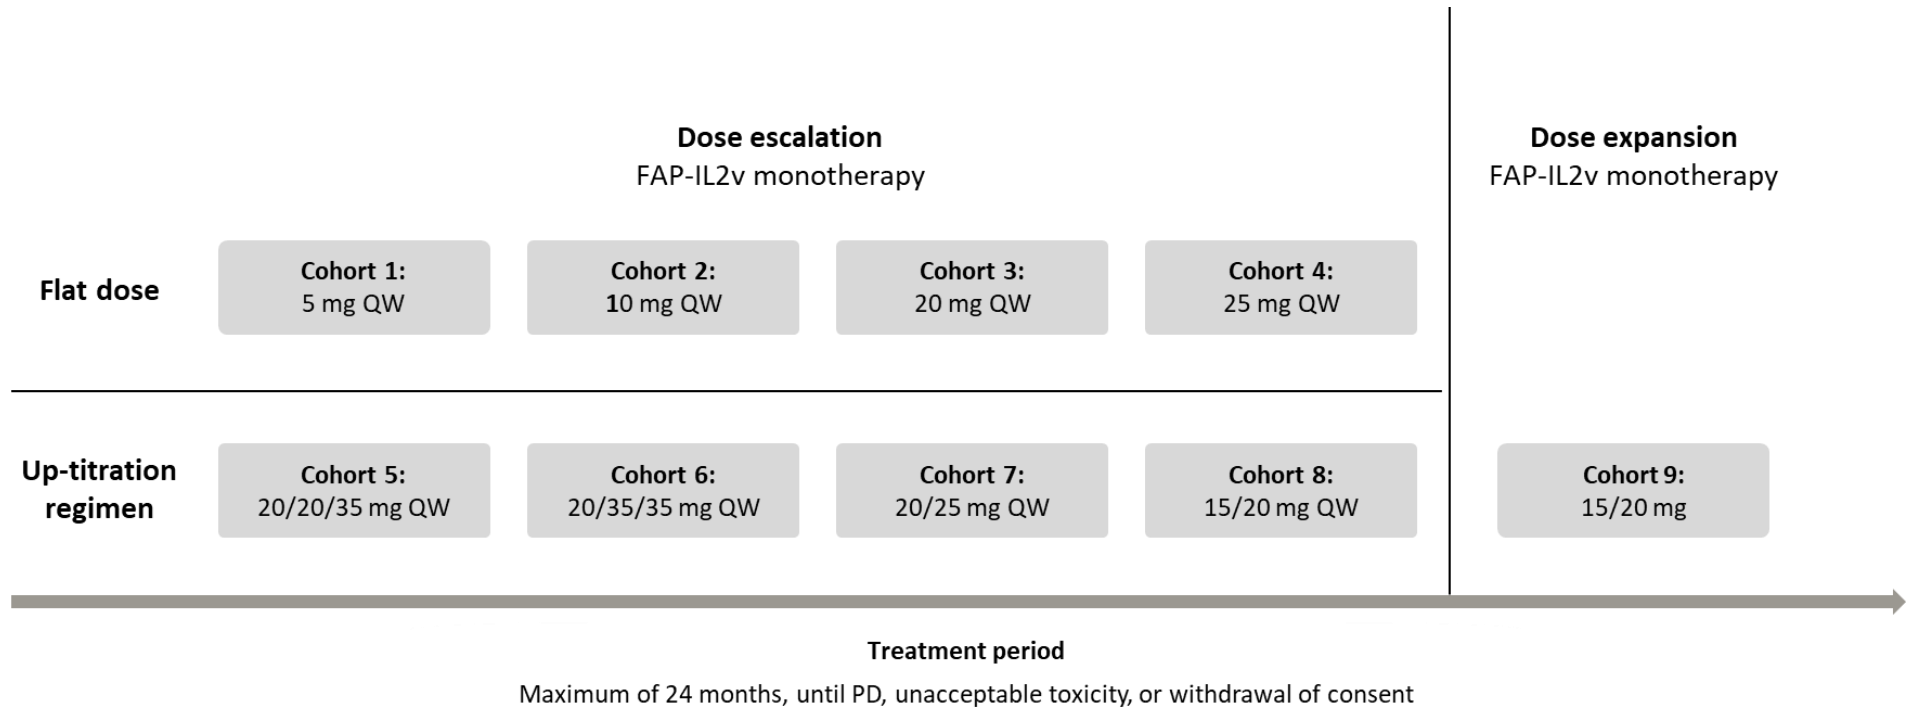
Dose escalation
FAP-IL2v monotherapy

Dose expansion
FAP-IL2v monotherapy

Flat dose

Cohort 1:
5 mg QW

Cohort 2:
10 mg QW

Cohort 3:
20 mg QW

Cohort 4:
25 mg QW

Up-titration regimen

Cohort 5:
20/20/35 mg QW

Cohort 6:
20/35/35 mg QW

Cohort 7:
20/25 mg QW

Cohort 8:
15/20 mg QW

Cohort 9:
15/20 mg

Treatment period

Maximum of 24 months, until PD, unacceptable toxicity, or withdrawal of consent